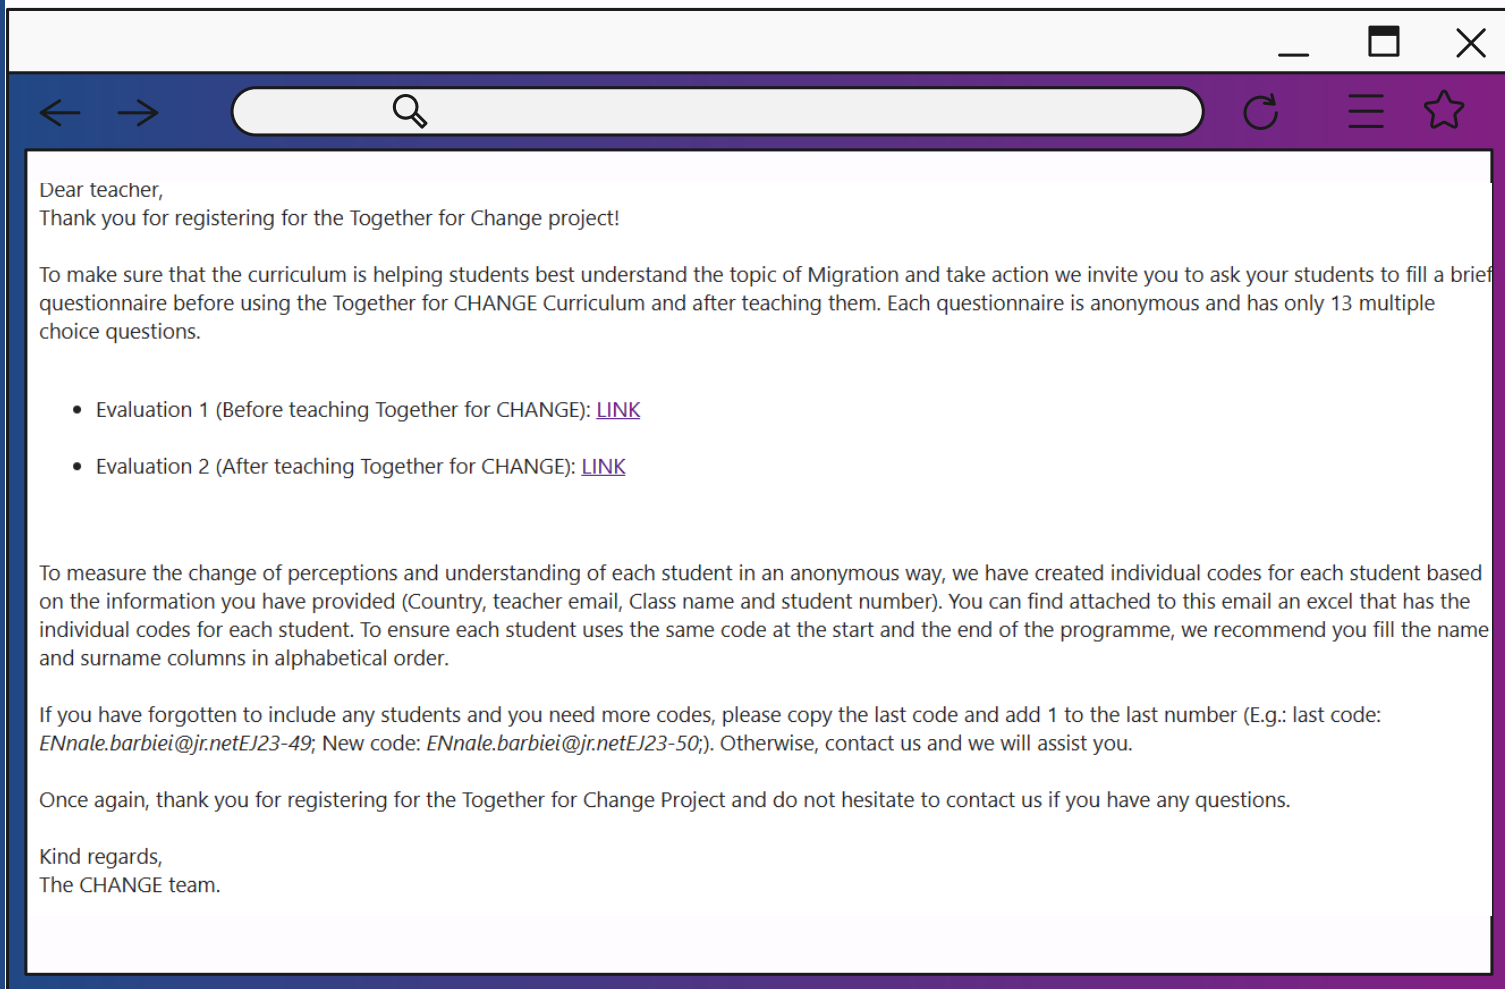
Dear teacher,
Thank you for registering for the Together for Change project!

To make sure that the curriculum is helping students best understand the topic of Migration and take action we invite you to ask your students to fill a brief questionnaire before using the Together for CHANGE Curriculum and after teaching them. Each questionnaire is anonymous and has only 13 multiple choice questions.

- Evaluation 1 (Before teaching Together for CHANGE): LINK
- Evaluation 2 (After teaching Together for CHANGE): LINK

To measure the change of perceptions and understanding of each student in an anonymous way, we have created individual codes for each student based on the information you have provided (Country, teacher email, Class name and student number). You can find attached to this email an excel that has the individual codes for each student. To ensure each student uses the same code at the start and the end of the programme, we recommend you fill the name and surname columns in alphabetical order.

If you have forgotten to include any students and you need more codes, please copy the last code and add 1 to the last number (E.g.: last code: ENnale.barbiei@jr.netEJ23-49; New code: ENnale.barbiei@jr.netEJ23-50;). Otherwise, contact us and we will assist you.

Once again, thank you for registering for the Together for Change Project and do not hesitate to contact us if you have any questions.

Kind regards,
The CHANGE team.